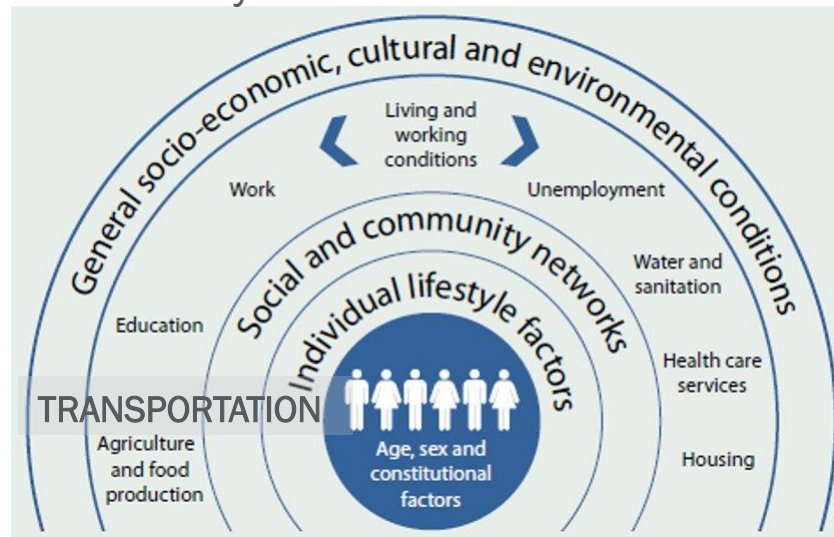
General socio-economic, cultural and environmental conditions

Living and working conditions

Work

Unemployment

Social and community networks

Water and sanitation

Education

Individual lifestyle factors

Health care services

TRANSPORTATION

Agriculture and food production

Age, sex and constitutional factors

Housing